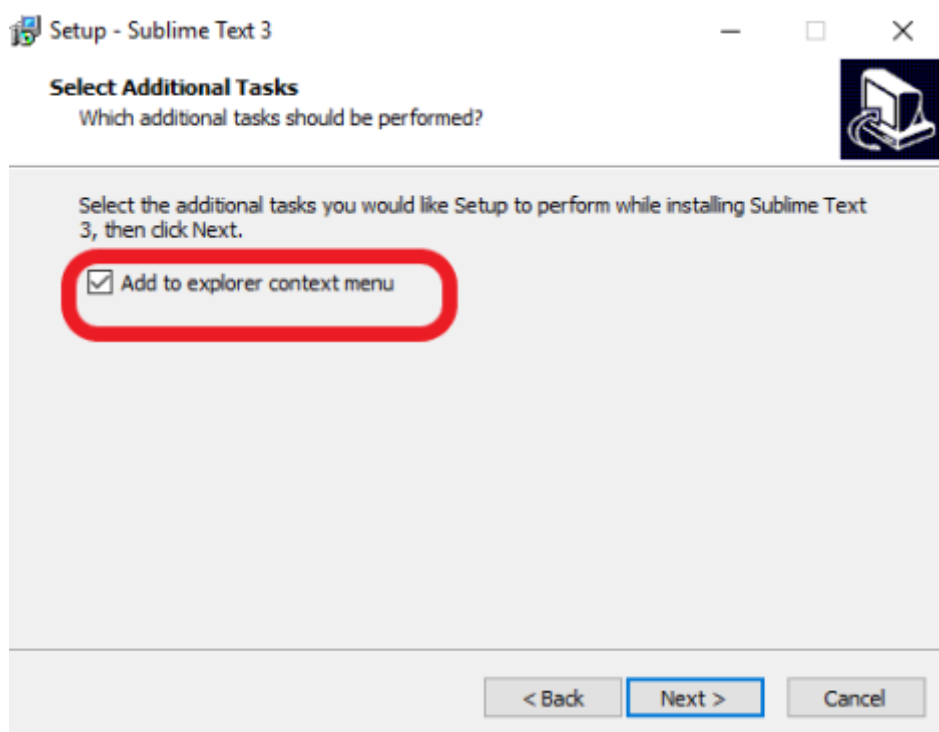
Setup - Sublime Text 3

Select Additional Tasks
Which additional tasks should be performed?

Select the additional tasks you would like Setup to perform while installing Sublime Text 3, then click Next.

☑ Add to explorer context menu

< Back
Next >
Cancel